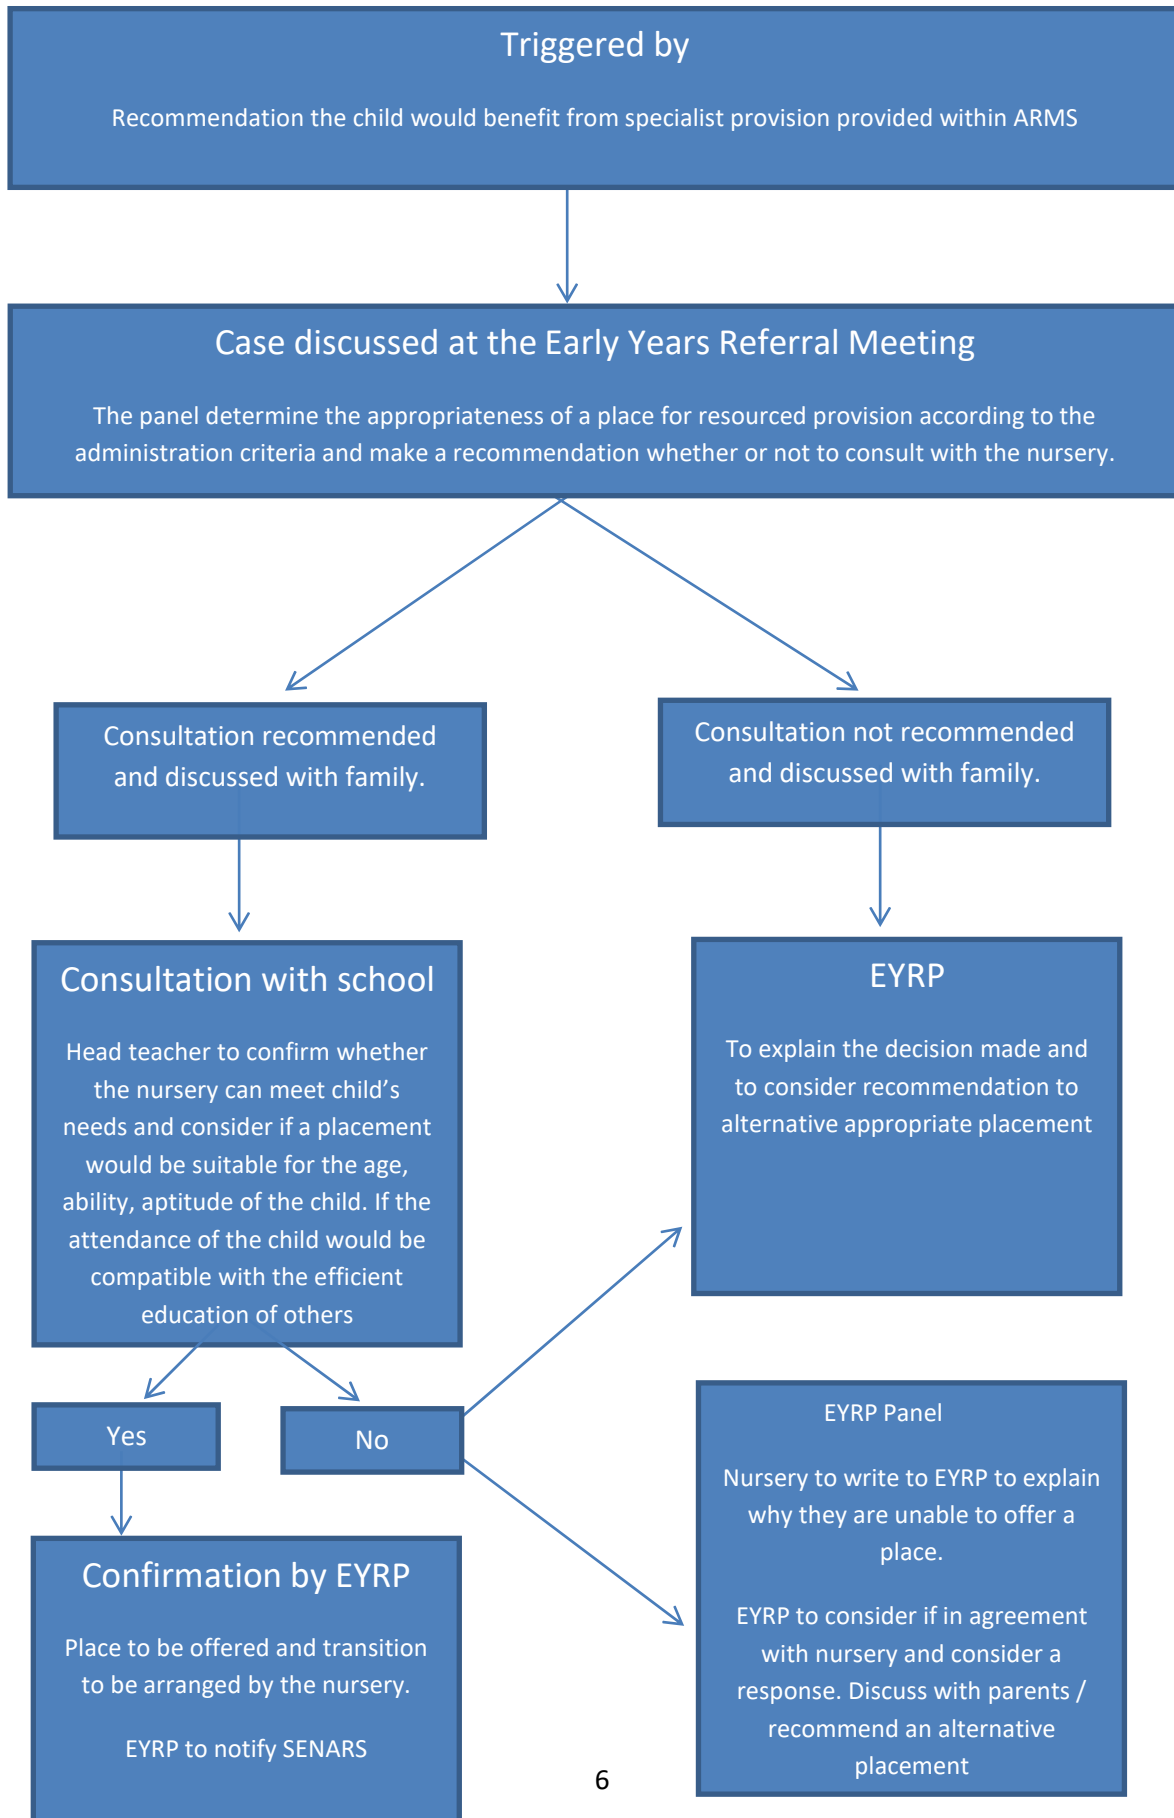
Triggered by

Recommendation the child would benefit from specialist provision provided within ARMS

Case discussed at the Early Years Referral Meeting

The panel determine the appropriateness of a place for resourced provision according to the administration criteria and make a recommendation whether or not to consult with the nursery.

Consultation recommended and discussed with family.

Consultation not recommended and discussed with family.

Consultation with school

Head teacher to confirm whether the nursery can meet child's needs and consider if a placement would be suitable for the age, ability, aptitude of the child. If the attendance of the child would be compatible with the efficient education of others

EYRP

To explain the decision made and to consider recommendation to alternative appropriate placement

Yes

No

EYRP Panel

Nursery to write to EYRP to explain why they are unable to offer a place.

EYRP to consider if in agreement with nursery and consider a response. Discuss with parents / recommend an alternative placement

Confirmation by EYRP

Place to be offered and transition to be arranged by the nursery.

EYRP to notify SENARS

6